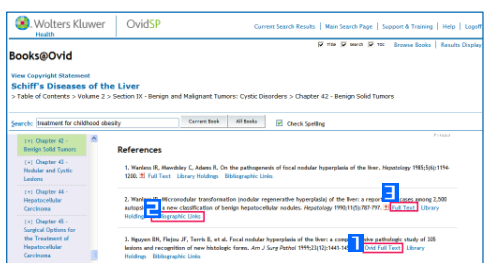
Wolters Kluwer Health | OvidSP

Current Search Results | Main Search Page | Support & Training | Help | Logoff

Title Search TOC Browse Books | Results Display

Books@Ovid

View Copyright Statement

Schiff's Diseases of the Liver

> Table of Contents > Volume 2 > Section IX - Benign and Malignant Tumors: Cystic Disorders > Chapter 42 - Benign Solid Tumors

Search: treatment for childhood obesity | Current Book | All Books | Check Spelling

[+] Chapter 42 - Benign Solid Tumors

[+] Chapter 43 - Nodular and Cystic Lesions

[+] Chapter 44 - Hepatocellular Carcinoma

[+] Chapter 45 - Surgical Options for the Treatment of Hepatocellular Carcinoma

References

1. Wanless IR, Mawdsley C, Adams R. On the pathogenesis of focal nodular hyperplasia of the liver. Hepatology 1985;5(6):1194-1200. Full Text Library Holdings Bibliographic Links

2. Wanless IR. Micronodular transformation (nodular regenerative hyperplasia) of the liver: a report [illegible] cases among 2,500 autopsies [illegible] a new classification of benign hepatocellular nodules. Hepatology 1990;11(5):787-797. Full Text Library Holdings Bibliographic Links

3. Nguyen BN, Flejou JF, Terris B, et al. Focal nodular hyperplasia of the liver: a comp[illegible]ive pathologic study of 305 lesions and recognition of new histologic forms. Am J Surg Pathol 1999;23(12):1441-14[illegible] Ovid Full Text Library Holdings Bibliographic Links

1

2

3